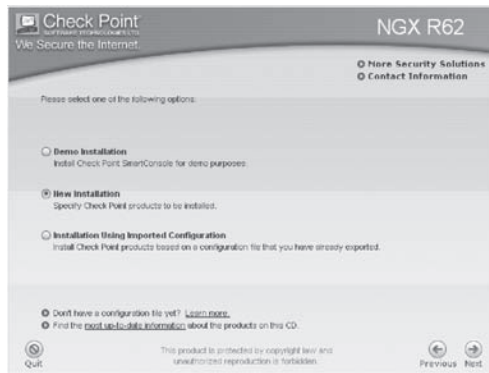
Check Point
SOFTWARE TECHNOLOGIES LTD.
We Secure the Internet.

NGX R62

More Security Solutions
Contact Information

Please select one of the following options:

Demo Installation
Install Check Point SmartConsole for demo purposes.

New Installation
Specify Check Point products to be installed.

Installation Using Imported Configuration
Install Check Point products based on a configuration file that you have already exported.

Don't have a configuration file yet? Learn more.
Find the most up-to-date information about the products on this CD.

Quit

This product is protected by copyright law and unauthorized reproduction is forbidden.

Previous Next